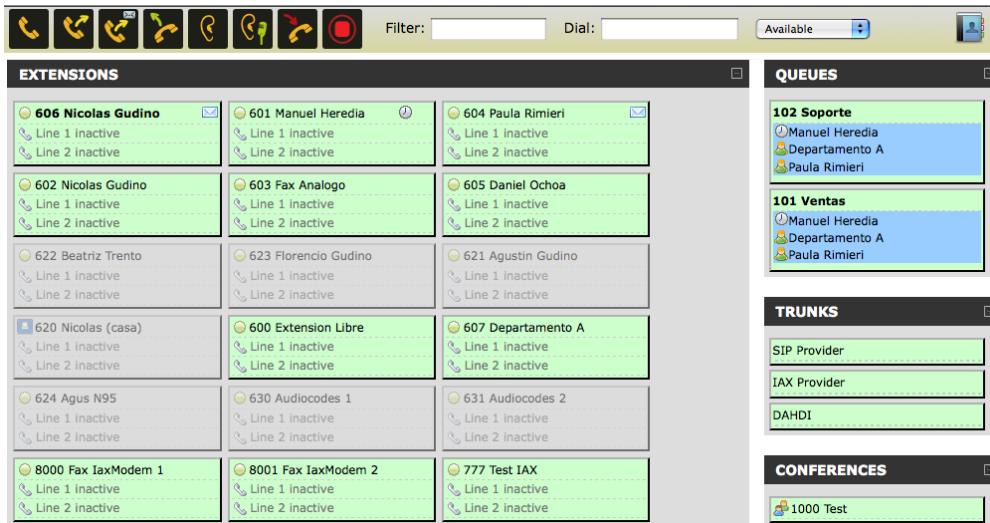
Filter: Dial: Available

EXTENSIONS

606 Nicolas Gudino
Line 1 inactive
Line 2 inactive

601 Manuel Heredia
Line 1 inactive
Line 2 inactive

604 Paula Rimieri
Line 1 inactive
Line 2 inactive

602 Nicolas Gudino
Line 1 inactive
Line 2 inactive

603 Fax Analogo
Line 1 inactive
Line 2 inactive

605 Daniel Ochoa
Line 1 inactive
Line 2 inactive

622 Beatriz Trento
Line 1 inactive
Line 2 inactive

623 Florencio Gudino
Line 1 inactive
Line 2 inactive

621 Agustin Gudino
Line 1 inactive
Line 2 inactive

620 Nicolas (casa)
Line 1 inactive
Line 2 inactive

600 Extension Libre
Line 1 inactive
Line 2 inactive

607 Departamento A
Line 1 inactive
Line 2 inactive

624 Agus N95
Line 1 inactive
Line 2 inactive

630 Audiocodes 1
Line 1 inactive
Line 2 inactive

631 Audiocodes 2
Line 1 inactive
Line 2 inactive

8000 Fax IaxModem 1
Line 1 inactive
Line 2 inactive

8001 Fax IaxModem 2
Line 1 inactive
Line 2 inactive

777 Test IAX
Line 1 inactive
Line 2 inactive

QUEUES

102 Soporte
Manuel Heredia
Departamento A
Paula Rimieri

101 Ventas
Manuel Heredia
Departamento A
Paula Rimieri

TRUNKS

SIP Provider
IAX Provider
DAHDI

CONFERENCES

1000 Test